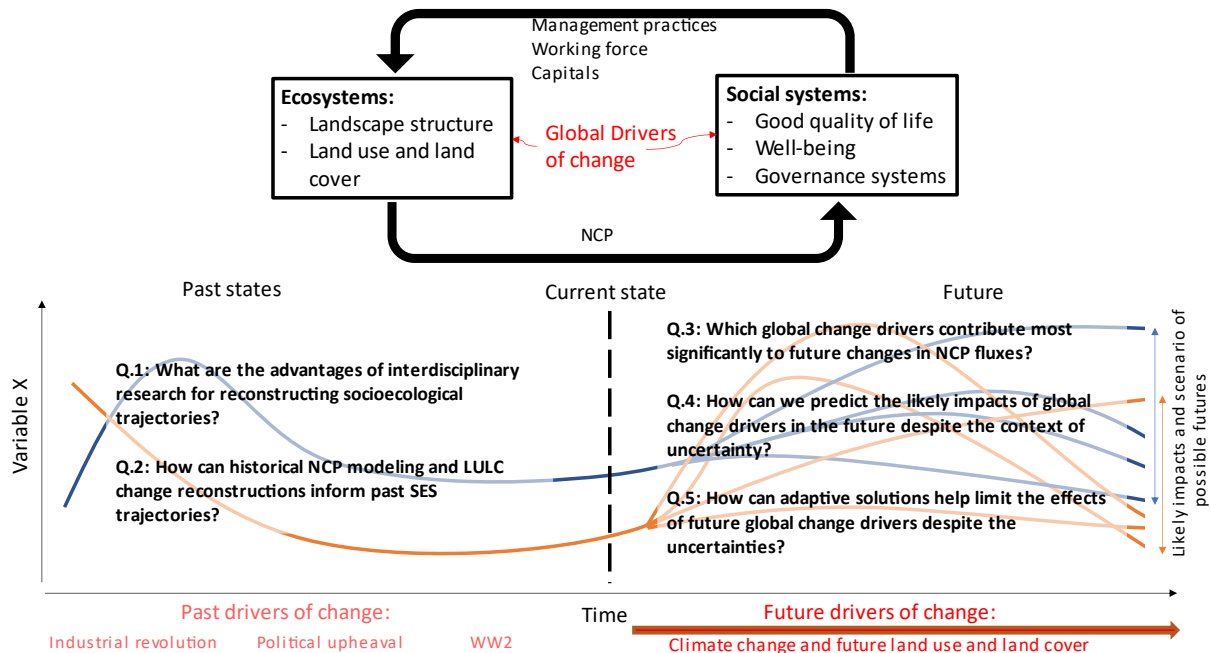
Management practices
Working force
Capitals

Ecosystems:
- Landscape structure
- Land use and land cover

Global Drivers of change

Social systems:
- Good quality of life
- Well-being
- Governance systems

NCP

Past states

Current state

Future

Variable X

Q.1: What are the advantages of interdisciplinary research for reconstructing socioecological trajectories?

Q.2: How can historical NCP modeling and LULC change reconstructions inform past SES trajectories?

Q.3: Which global change drivers contribute most significantly to future changes in NCP fluxes?

Q.4: How can we predict the likely impacts of global change drivers in the future despite the context of uncertainty?

Q.5: How can adaptive solutions help limit the effects of future global change drivers despite the uncertainties?

Likely impacts and scenario of possible futures

Time

Past drivers of change:
Industrial revolution Political upheaval WW2

Future drivers of change:
Climate change and future land use and land cover